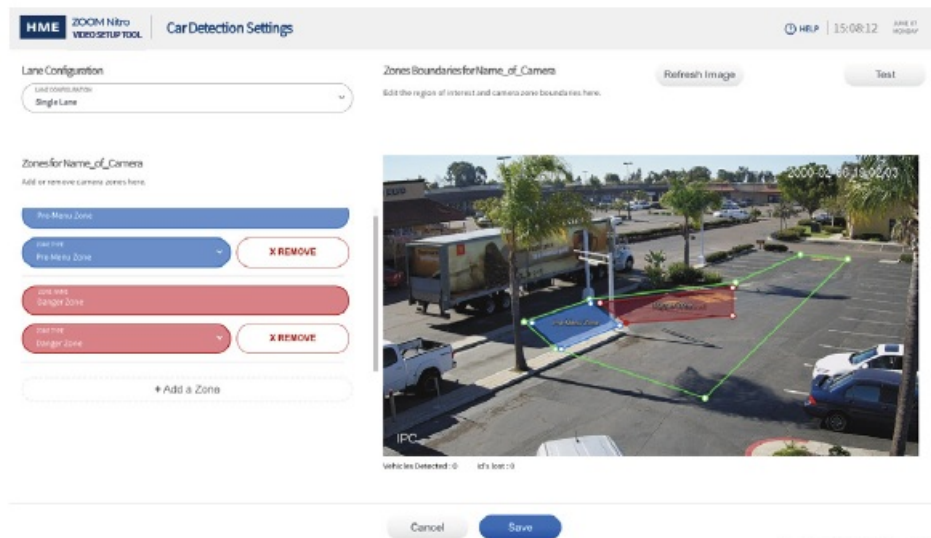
HME ZOOM Nitro VIDEO SETUP TOOL

Car Detection Settings

HELP 15:08:12 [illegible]

Lane Configuration

LANE CONFIGURATION
Single Lane

Zones Boundaries for Name_of_Camera

Edit the region of interest and camera zone boundaries here.

Refresh Image

Test

Zones for Name_of_Camera

Add or remove camera zones here.

Pre-Menu Zone

ZONE TYPE
Pre Menu Zone

X REMOVE

ZONE NAME
Danger Zone

ZONE TYPE
Danger Zone

X REMOVE

+ Add a Zone

2000-02-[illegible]

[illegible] Zone

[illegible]

IPC

Vehicles Detected : 0    Id's lost : 0

Cancel

Save